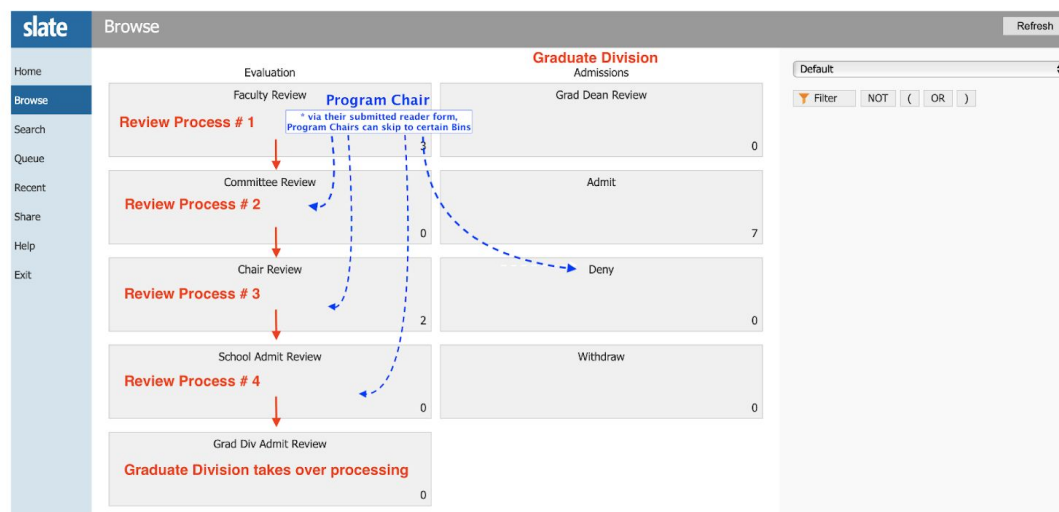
slate

Browse

Refresh

Home
Browse
Search
Queue
Recent
Share
Help
Exit

Graduate Division

Evaluation

Admissions

Faculty Review

Program Chair

* via their submitted reader form, Program Chairs can skip to certain Bins

Review Process # 1

3

Grad Dean Review

0

Committee Review

Review Process # 2

0

Admit

7

Chair Review

Review Process # 3

2

Deny

0

School Admit Review

Review Process # 4

0

Withdraw

0

Grad Div Admit Review

Graduate Division takes over processing

0

Default

Filter

NOT

(

OR

)